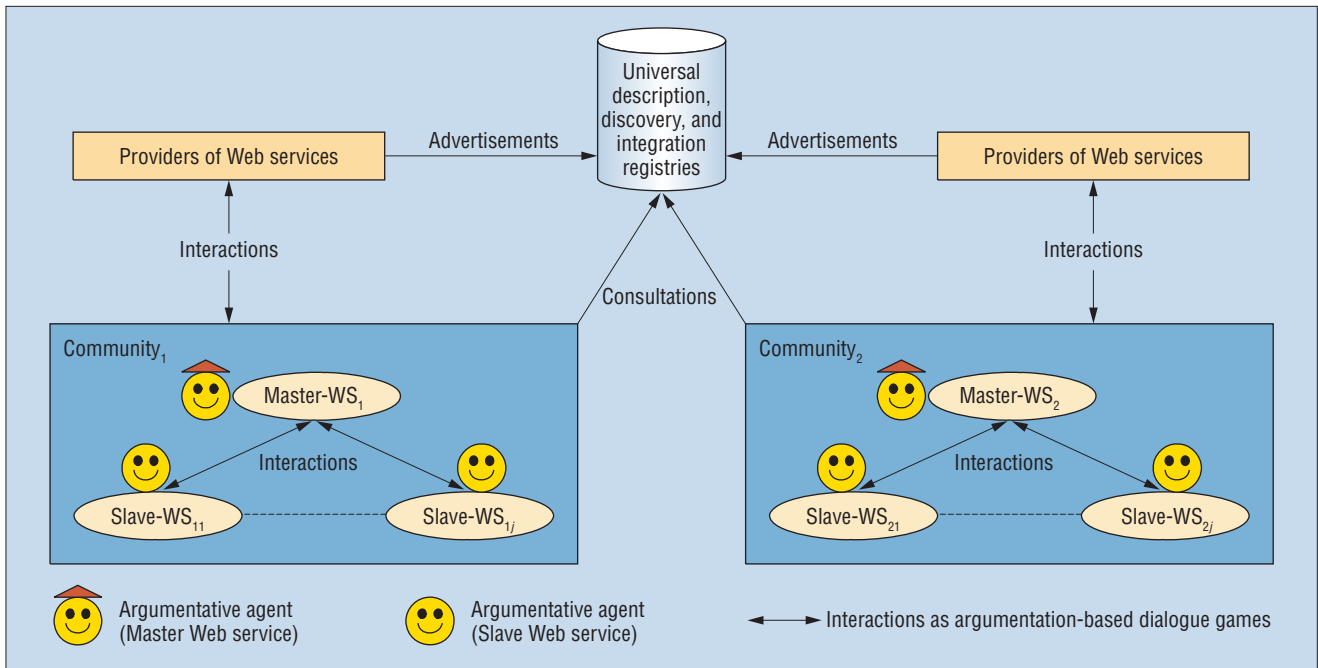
Universal description, discovery, and integration registries

Providers of Web services

Advertisements

Advertisements

Providers of Web services

Interactions

Interactions

Consultations

Community$_1$

Master-WS$_1$

Interactions

Slave-WS$_{11}$

Slave-WS$_{1j}$

Community$_2$

Master-WS$_2$

Interactions

Slave-WS$_{21}$

Slave-WS$_{2j}$

Argumentative agent (Master Web service)

Argumentative agent (Slave Web service)

Interactions as argumentation-based dialogue games